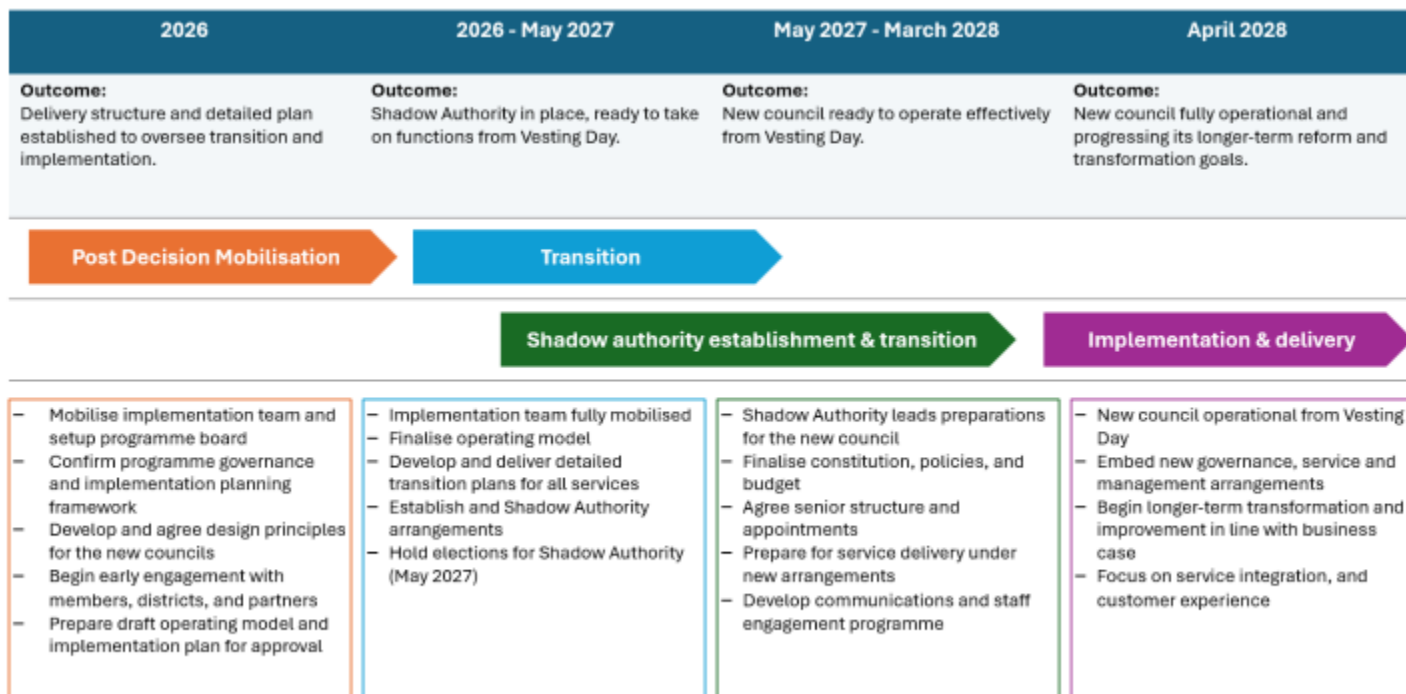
| 2026 | 2026 - May 2027 | May 2027 - March 2028 | April 2028 |
|---|---|---|---|
| **Outcome:** Delivery structure and detailed plan established to oversee transition and implementation. | **Outcome:** Shadow Authority in place, ready to take on functions from Vesting Day. | **Outcome:** New council ready to operate effectively from Vesting Day. | **Outcome:** New council fully operational and progressing its longer-term reform and transformation goals. |

Post Decision Mobilisation

Transition

Shadow authority establishment & transition

Implementation & delivery

– Mobilise implementation team and setup programme board
– Confirm programme governance and implementation planning framework
– Develop and agree design principles for the new councils
– Begin early engagement with members, districts, and partners
– Prepare draft operating model and implementation plan for approval

– Implementation team fully mobilised
– Finalise operating model
– Develop and deliver detailed transition plans for all services
– Establish and Shadow Authority arrangements
– Hold elections for Shadow Authority (May 2027)

– Shadow Authority leads preparations for the new council
– Finalise constitution, policies, and budget
– Agree senior structure and appointments
– Prepare for service delivery under new arrangements
– Develop communications and staff engagement programme

– New council operational from Vesting Day
– Embed new governance, service and management arrangements
– Begin longer-term transformation and improvement in line with business case
– Focus on service integration, and customer experience